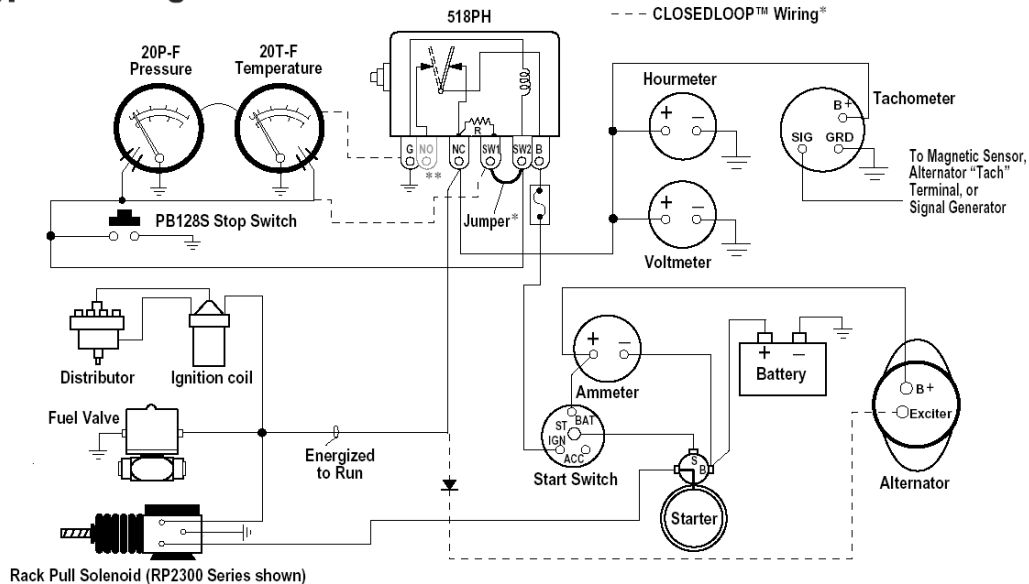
518PH

- - - CLOSEDLOOP™ Wiring*

20P-F
Pressure

20T-F
Temperature

G NO NC SW1 R SW2 B

**

Hourmeter

+ −

Tachometer

B+

SIG GRD

To Magnetic Sensor, Alternator "Tach" Terminal, or Signal Generator

PB128S Stop Switch

Jumper*

+ −

Voltmeter

Distributor

Ignition coil

+ −

Ammeter

+ −

Battery

B+

Exciter

Fuel Valve

Energized to Run

ST BAT IGN ACC

Start Switch

S B

Starter

Alternator

Rack Pull Solenoid (RP2300 Series shown)